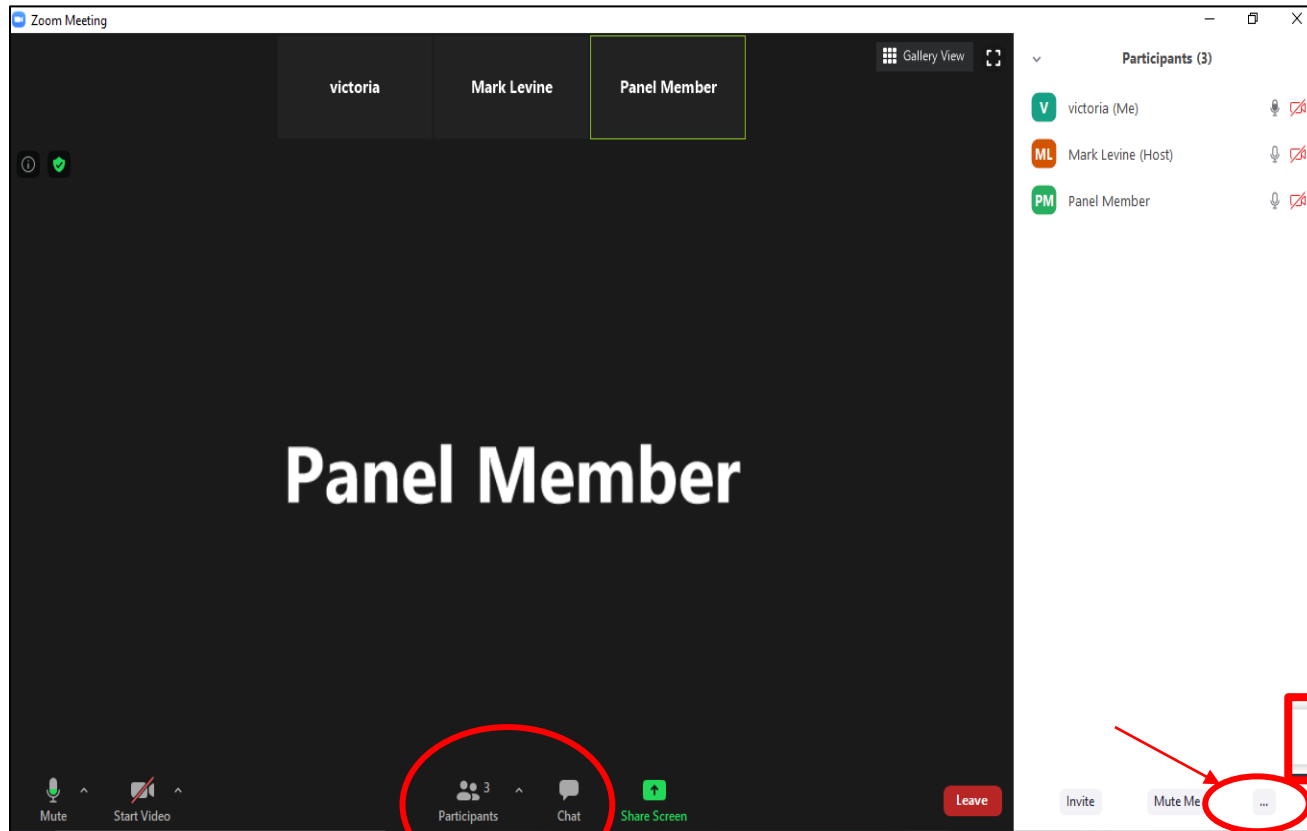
Zoom Meeting

victoria

Mark Levine

Panel Member

Gallery View

Participants (3)

V victoria (Me)

ML Mark Levine (Host)

PM Panel Member

Panel Member

Mute

Start Video

3

Participants

Chat

Share Screen

Leave

Invite

Mute Me

...